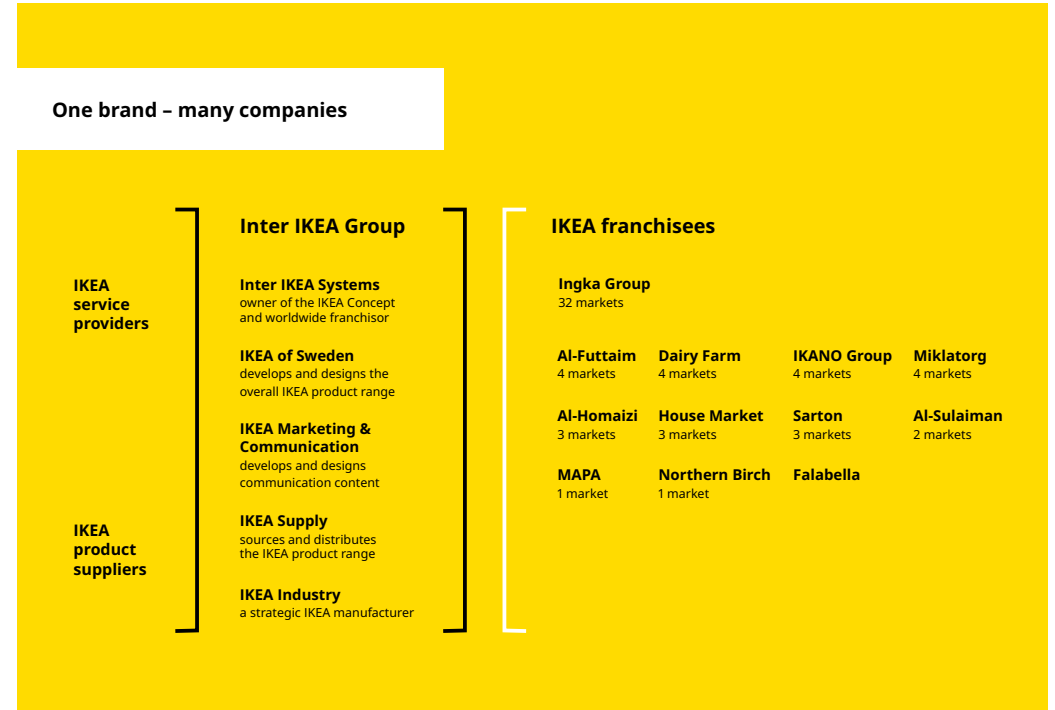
One brand – many companies

IKEA service providers

IKEA product suppliers

Inter IKEA Group

Inter IKEA Systems
owner of the IKEA Concept and worldwide franchisor

IKEA of Sweden
develops and designs the overall IKEA product range

IKEA Marketing & Communication
develops and designs communication content

IKEA Supply
sources and distributes the IKEA product range

IKEA Industry
a strategic IKEA manufacturer

IKEA franchisees

Ingka Group
32 markets

Al-Futtaim
4 markets

Dairy Farm
4 markets

IKANO Group
4 markets

Miklatorg
4 markets

Al-Homaizi
3 markets

House Market
3 markets

Sarton
3 markets

Al-Sulaiman
2 markets

MAPA
1 market

Northern Birch
1 market

Falabella